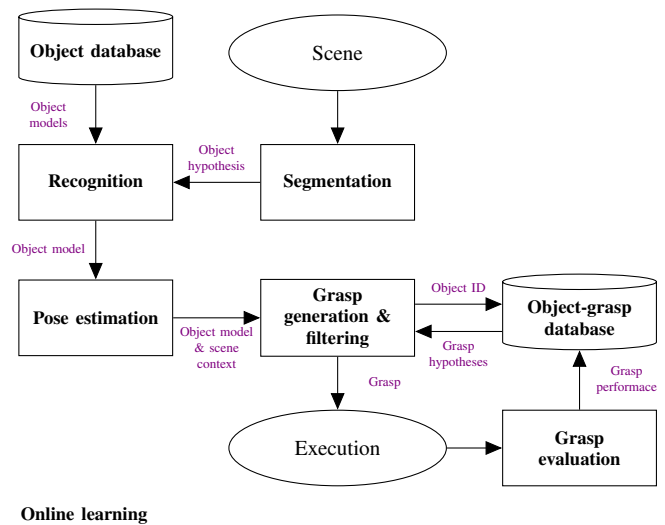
Object database

Scene

Object models

Object hypothesis

Recognition

Segmentation

Object model

Pose estimation

Object model & scene context

Grasp generation & filtering

Object ID

Grasp hypotheses

Object-grasp database

Grasp

Grasp performace

Execution

Grasp evaluation

Online learning